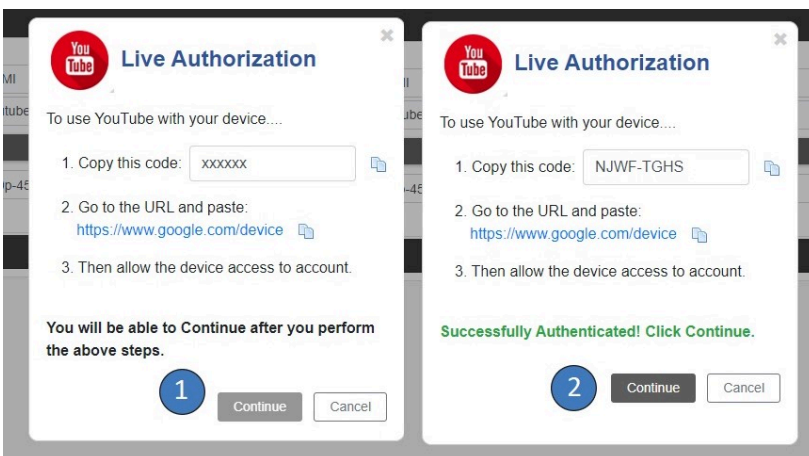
You
Tube
Live Authorization

To use YouTube with your device....

1. Copy this code: xxxxxx

2. Go to the URL and paste:
https://www.google.com/device

3. Then allow the device access to account.

You will be able to Continue after you perform the above steps.

1

Continue Cancel

You
Tube
Live Authorization

To use YouTube with your device....

1. Copy this code: NJWF-TGHS

2. Go to the URL and paste:
https://www.google.com/device

3. Then allow the device access to account.

Successfully Authenticated! Click Continue.

2

Continue Cancel